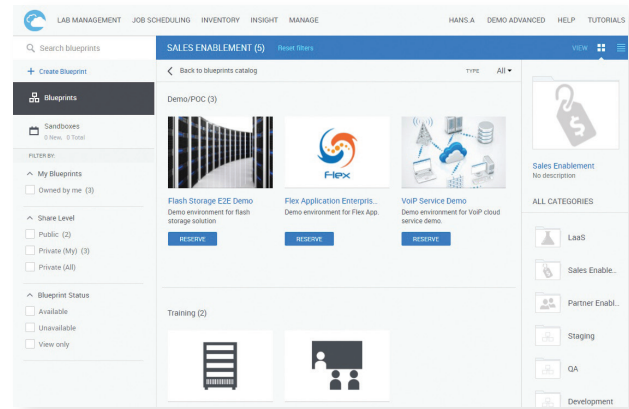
LAB MANAGEMENT JOB SCHEDULING INVENTORY INSIGHT MANAGE HANS.A DEMO ADVANCED HELP TUTORIALS

Search blueprints

+ Create Blueprint

Blueprints

Sandboxes
0 New, 0 Total

FILTER BY:

My Blueprints
Owned by me (3)

Share Level
Public (2)
Private (My) (3)
Private (All)

Blueprint Status
Available
Unavailable
View only

SALES ENABLEMENT (5) Reset filters

VIEW

Back to blueprints catalog

TYPE All

Demo/POC (3)

Flex

Flash Storage E2E Demo
Demo environment for flash storage solution
RESERVE

Flex Application Enterpris...
Demo environment for Flex App.
RESERVE

VoIP Service Demo
Demo environment for VoIP cloud service demo.
RESERVE

Training (2)

Sales Enablement
No description

ALL CATEGORIES

LaaS

Sales Enable...

Partner Enabl...

Staging

QA

Development